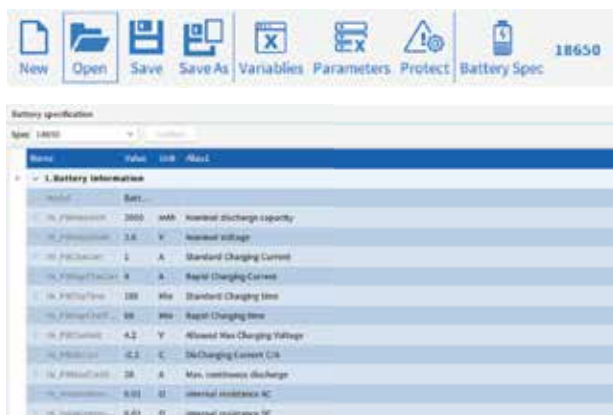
New Open Save Save As Variables Parameters Protect Battery Spec 18650

Battery specification

Spec: 18650

| Name | Value | Unit | Alias1 |
|---|---|---|---|
| 1.Battery Information | | | |
| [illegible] | Batt... | | |
| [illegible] | 2000 | mAh | Nominal discharge capacity |
| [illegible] | 3.6 | V | Nominal Voltage |
| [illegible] | 1 | A | Standard Charging Current |
| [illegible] | 4 | A | Rapid Charging Current |
| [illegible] | 180 | Min | Standard Charging time |
| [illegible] | 66 | Min | Rapid Charging time |
| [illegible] | 4.2 | V | Allowed Max Charging Voltage |
| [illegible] | -0.2 | C | DisCharging Current C/A |
| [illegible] | 20 | A | Max. continuous discharge |
| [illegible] | 0.03 | Ω | internal resistance AC |
| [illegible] | 0.03 | Ω | internal resistance DC |